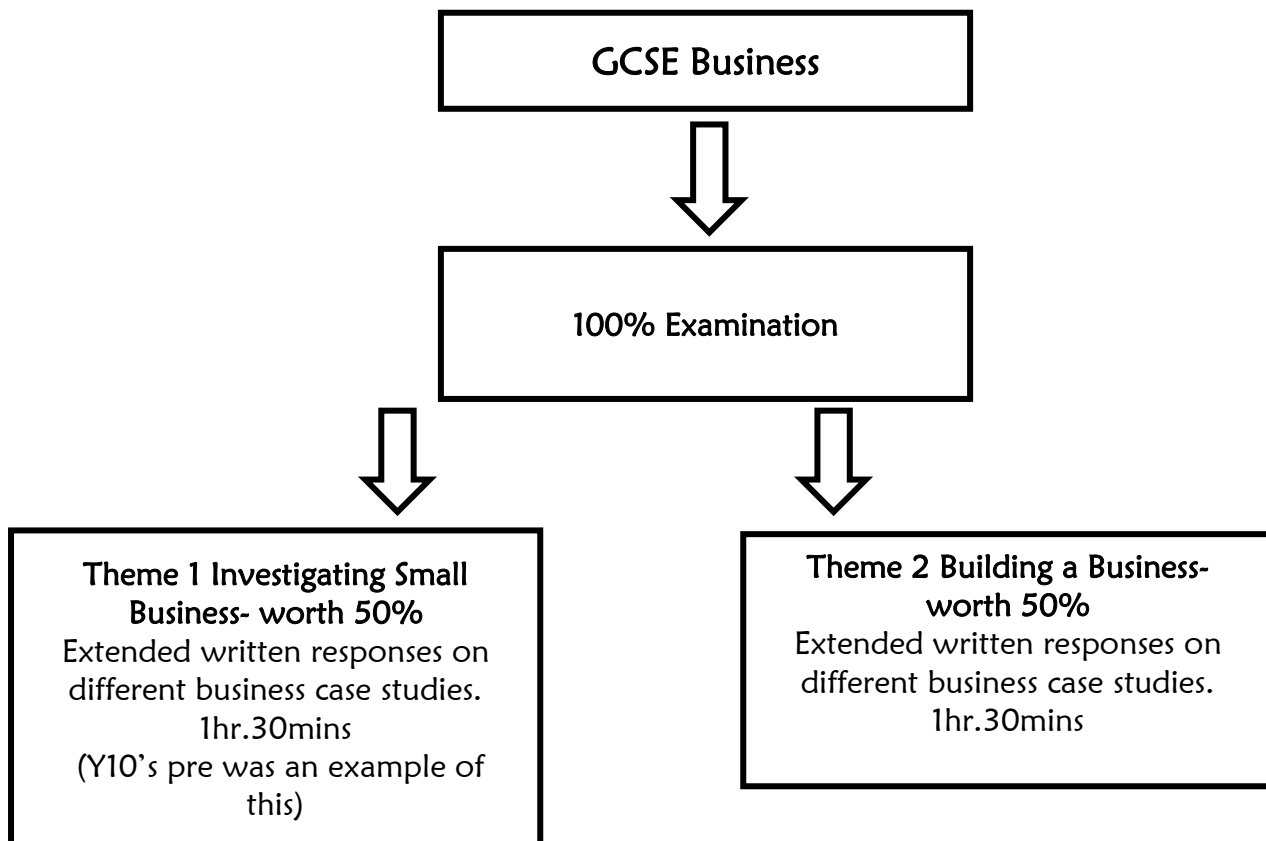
GCSE Business

100% Examination

Theme 1 Investigating Small Business- worth 50%
Extended written responses on different business case studies.
1hr.30mins
(Y10's pre was an example of this)

Theme 2 Building a Business- worth 50%
Extended written responses on different business case studies.
1hr.30mins